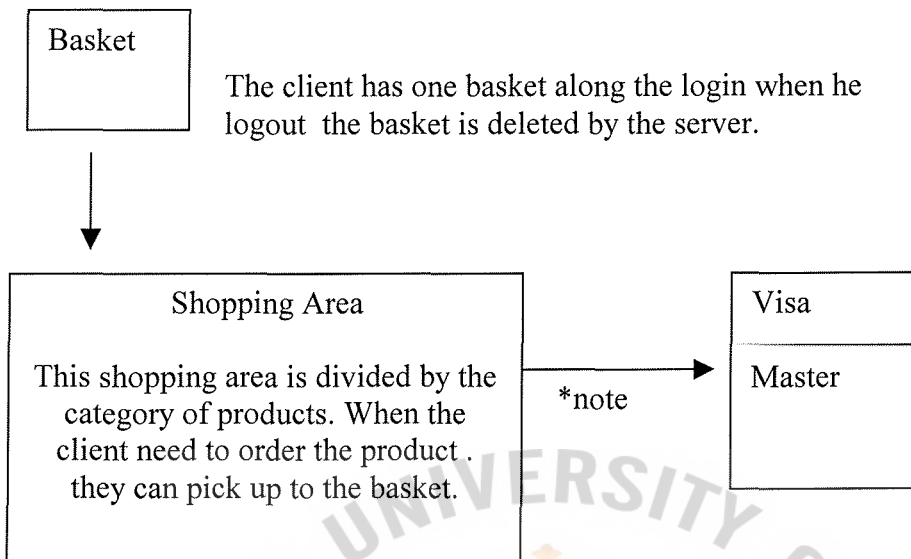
Basket

The client has one basket along the login when he logout the basket is deleted by the server.

Shopping Area

This shopping area is divided by the category of products. When the client need to order the product . they can pick up to the basket.

*note

Visa

Master

UNIVERSITY